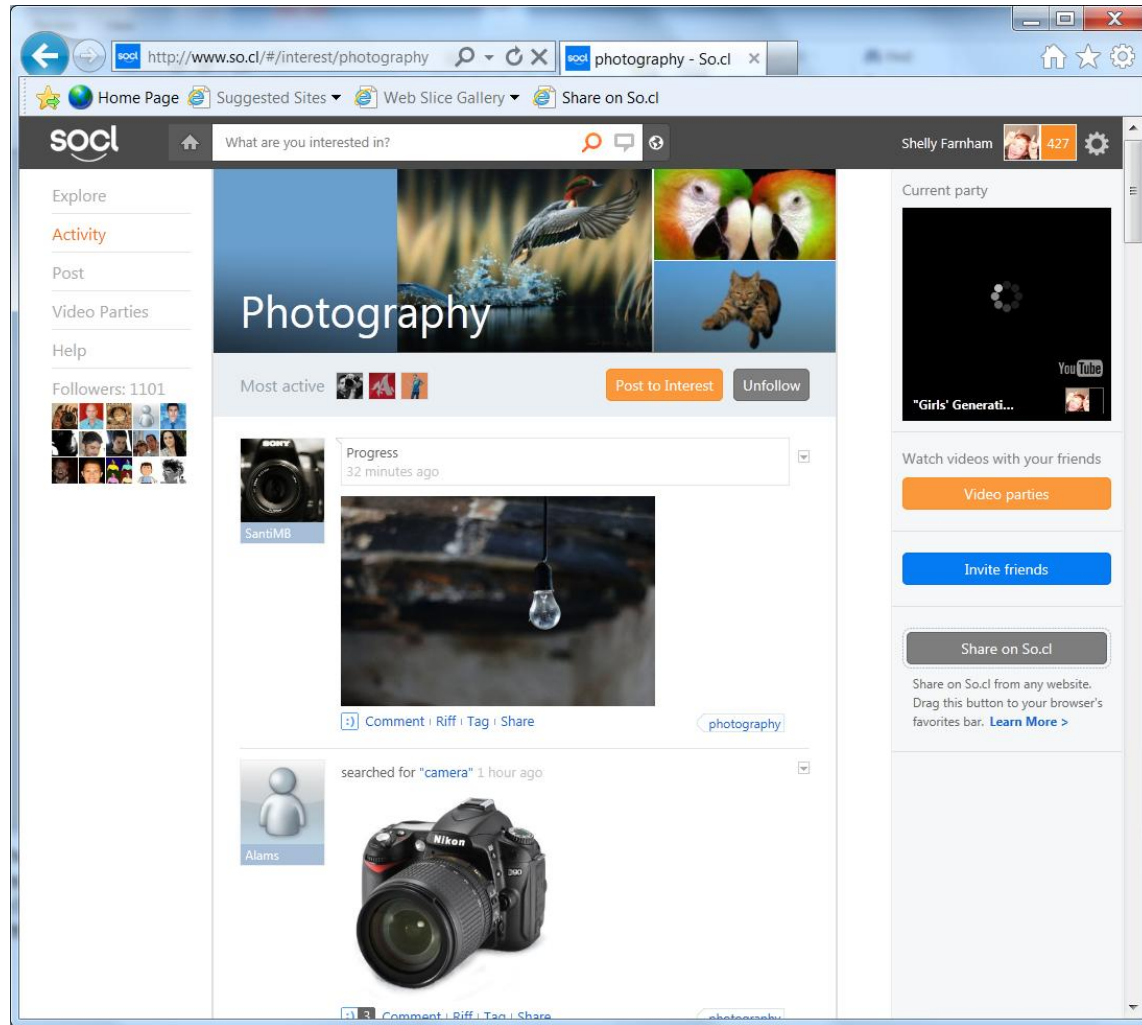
http://www.so.cl/#/interest/photography

photography - So.cl

Home Page Suggested Sites Web Slice Gallery Share on So.cl

socl

What are you interested in?

Shelly Farnham 427

Explore
Activity
Post
Video Parties
Help
Followers: 1101

Photography

Most active

Post to Interest
Unfollow

SONY
SantiMB

Progress
32 minutes ago

:) Comment | Riff | Tag | Share

photography

Alams

searched for "camera" 1 hour ago

Nikon
D90

:) 3 Comment | Riff | Tag | Share

photography

Current party

YouTube
"Girls' Generati...

Watch videos with your friends

Video parties

Invite friends

Share on So.cl

Share on So.cl from any website. Drag this button to your browser's favorites bar. Learn More >